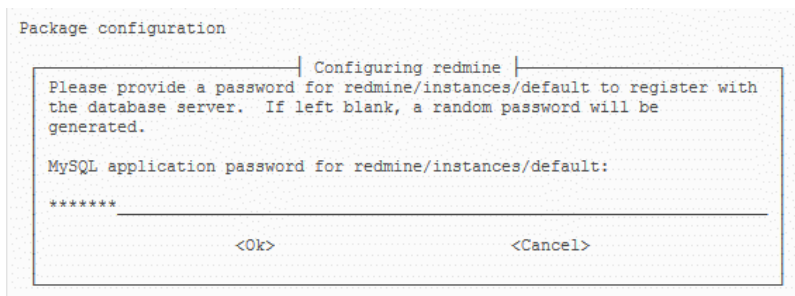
Package configuration

Configuring redmine

Please provide a password for redmine/instances/default to register with the database server. If left blank, a random password will be generated.

MySQL application password for redmine/instances/default:

*******

<Ok>

<Cancel>